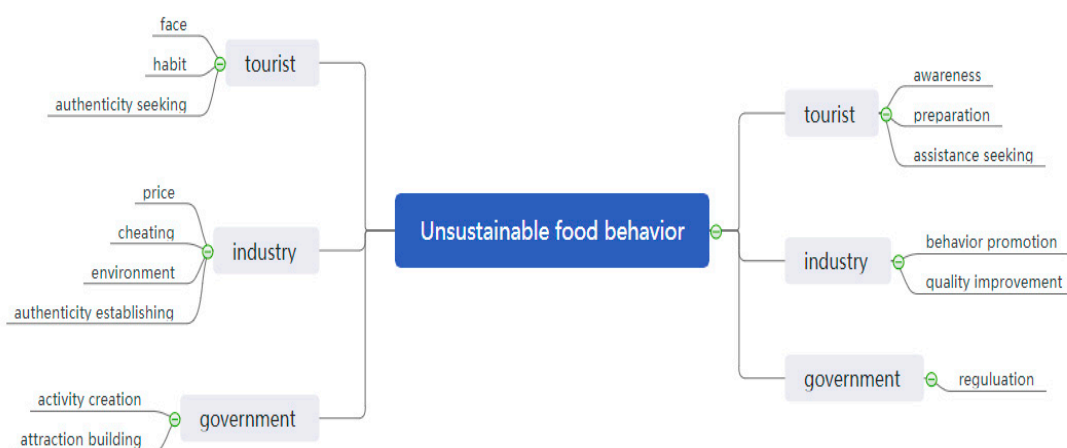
face
habit
authenticity seeking
tourist
price
cheating
environment
authenticity establishing
industry
activity creation
attraction building
government
Unsustainable food behavior
tourist
awareness
preparation
assistance seeking
industry
behavior promotion
quality improvement
government
reguluation